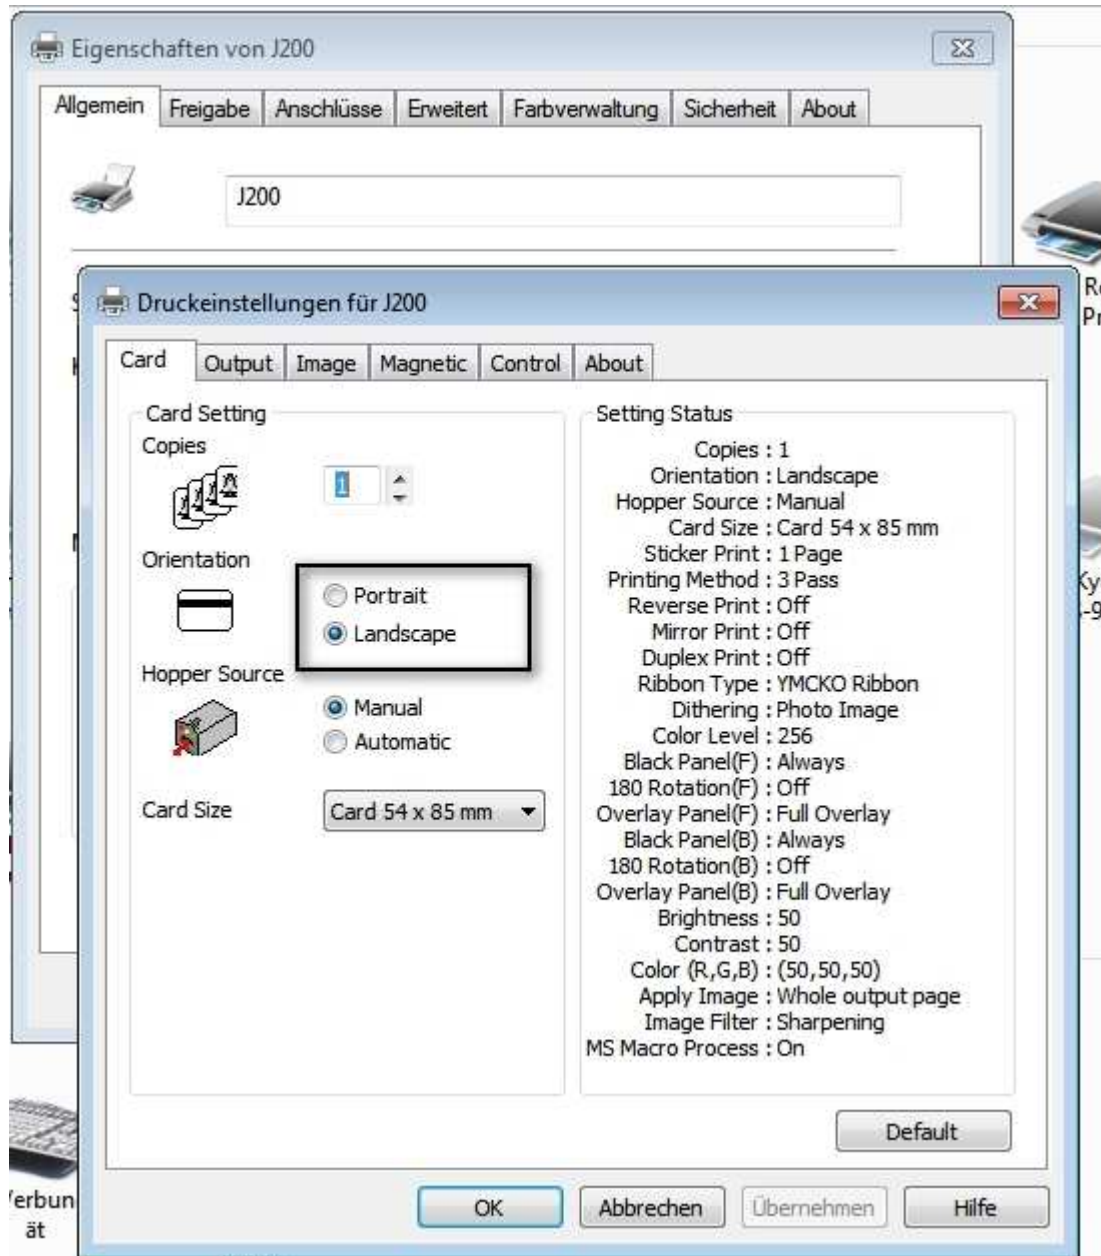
Eigenschaften von J200

Allgemein | Freigabe | Anschlüsse | Erweitert | Farbverwaltung | Sicherheit | About

J200

Druckeinstellungen für J200

Card | Output | Image | Magnetic | Control | About

Card Setting

Copies

1

Orientation

Portrait

Landscape

Hopper Source

Manual

Automatic

Card Size

Card 54 x 85 mm

Setting Status

Copies : 1
Orientation : Landscape
Hopper Source : Manual
Card Size : Card 54 x 85 mm
Sticker Print : 1 Page
Printing Method : 3 Pass
Reverse Print : Off
Mirror Print : Off
Duplex Print : Off
Ribbon Type : YMCKO Ribbon
Dithering : Photo Image
Color Level : 256
Black Panel(F) : Always
180 Rotation(F) : Off
Overlay Panel(F) : Full Overlay
Black Panel(B) : Always
180 Rotation(B) : Off
Overlay Panel(B) : Full Overlay
Brightness : 50
Contrast : 50
Color (R,G,B) : (50,50,50)
Apply Image : Whole output page
Image Filter : Sharpening
MS Macro Process : On

Default

OK | Abbrechen | Übernehmen | Hilfe

R
P
Ky
-9
'erbun
ät